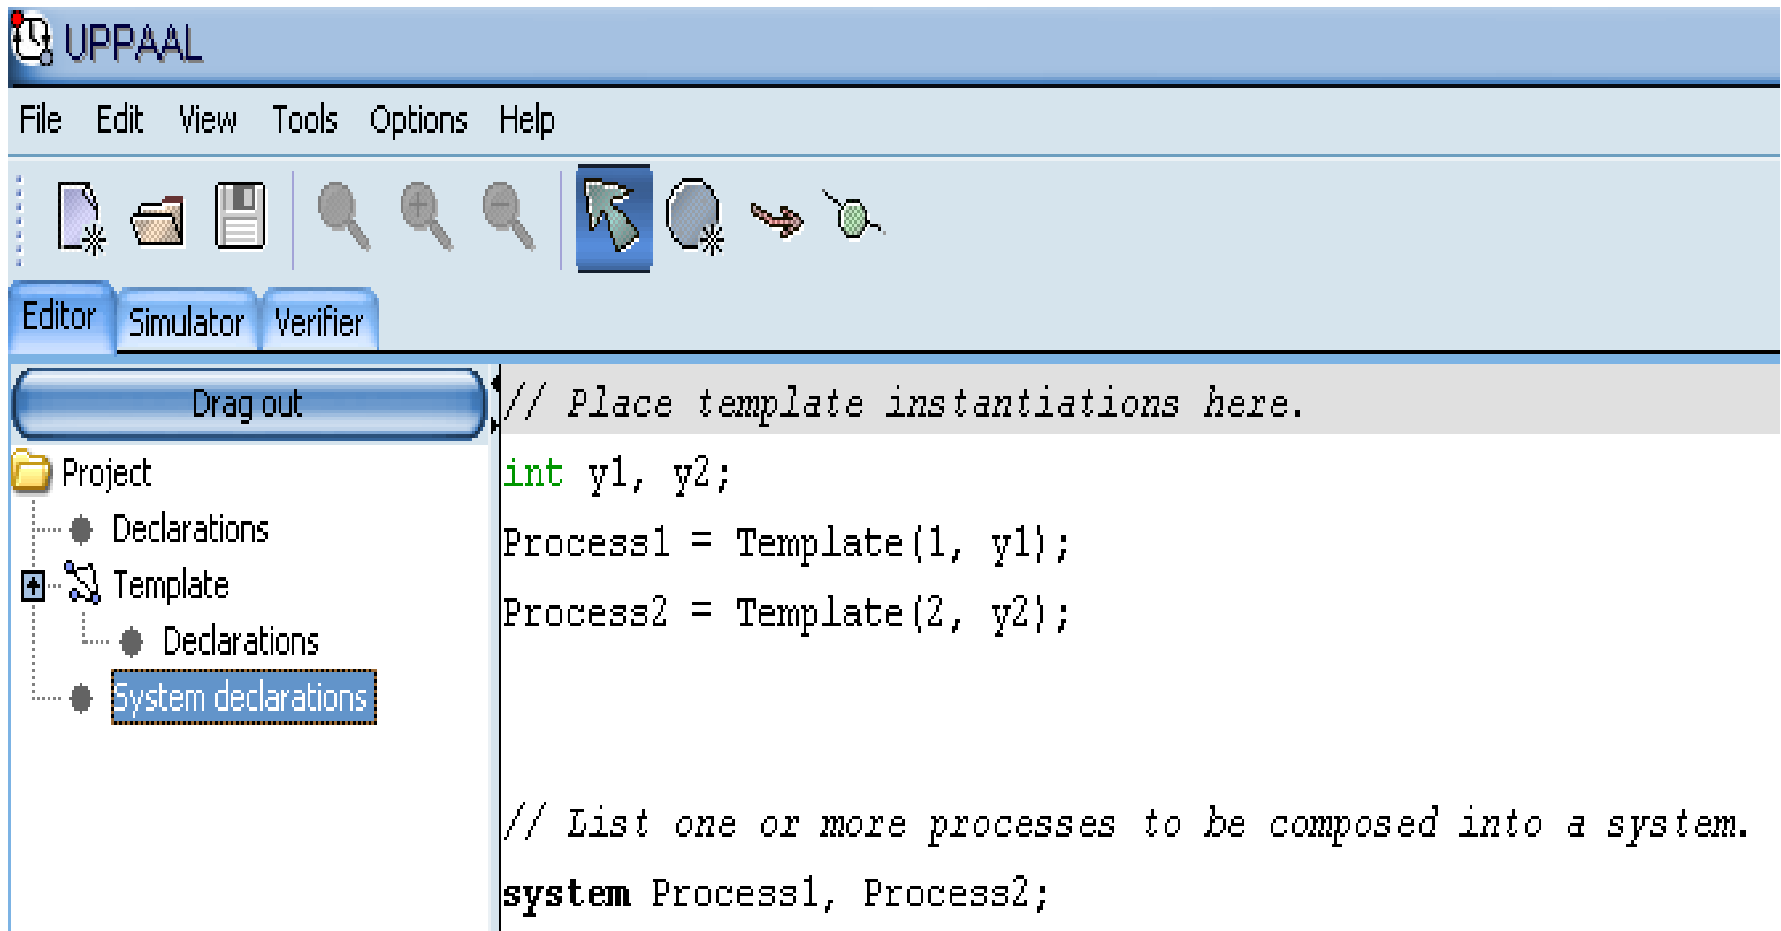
UPPAAL

File Edit View Tools Options Help

Editor Simulator Verifier

Drag out

Project
Declarations
Template
Declarations
System declarations

// Place template instantiations here.
int y1, y2;
Process1 = Template(1, y1);
Process2 = Template(2, y2);

// List one or more processes to be composed into a system.
system Process1, Process2;